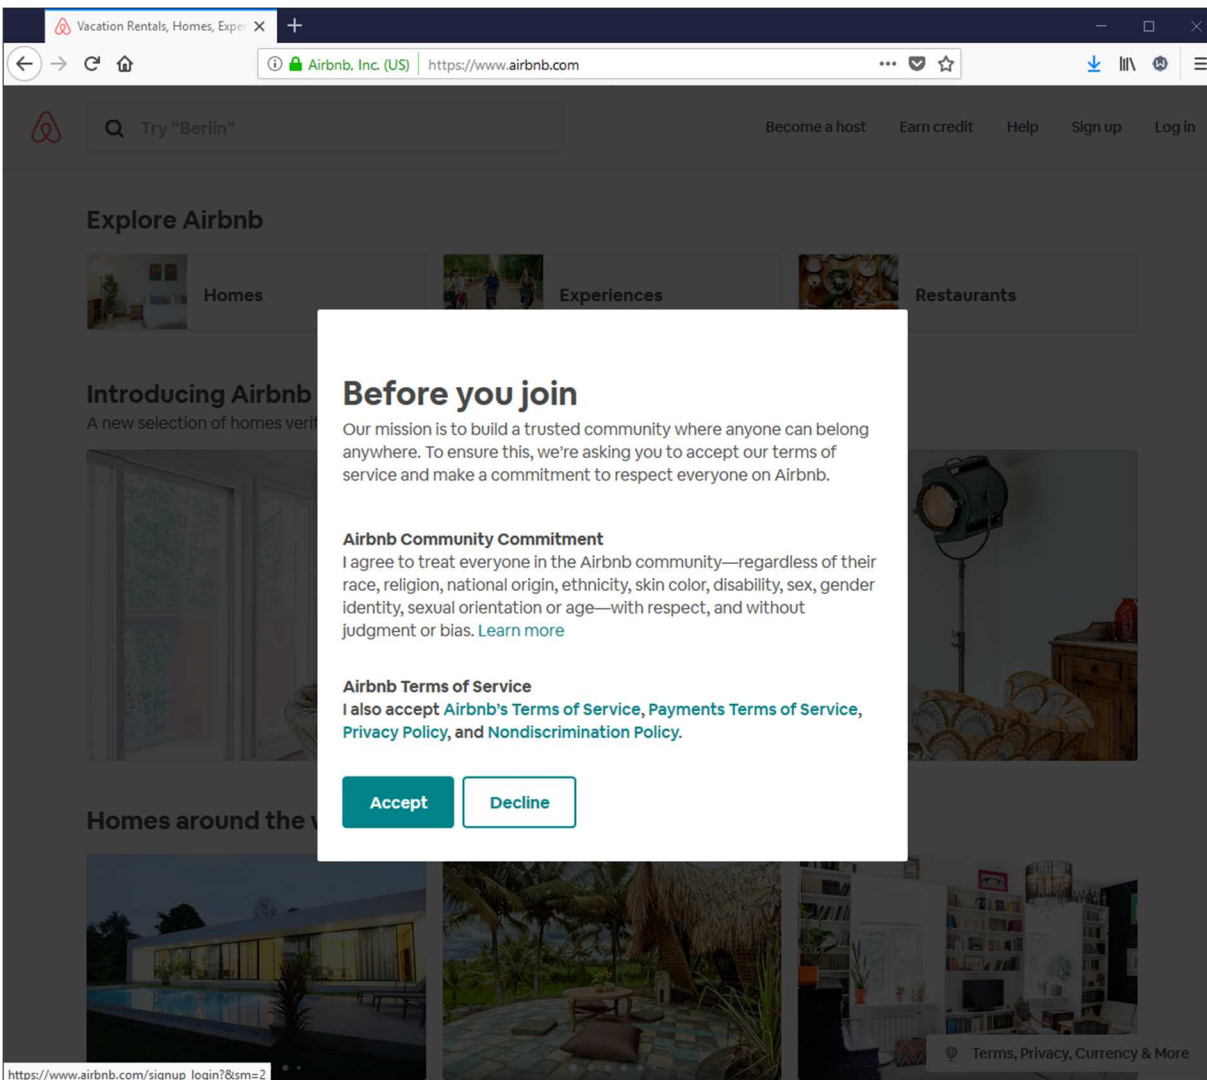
Vacation Rentals, Homes, Exper

Airbnb, Inc. (US) https://www.airbnb.com

Try "Berlin"

Become a host Earn credit Help Sign up Log in

Explore Airbnb

Homes

Experiences

Restaurants

Introducing Airbnb

A new selection of homes verif

Homes around the w

Before you join

Our mission is to build a trusted community where anyone can belong anywhere. To ensure this, we're asking you to accept our terms of service and make a commitment to respect everyone on Airbnb.

Airbnb Community Commitment

I agree to treat everyone in the Airbnb community—regardless of their race, religion, national origin, ethnicity, skin color, disability, sex, gender identity, sexual orientation or age—with respect, and without judgment or bias. Learn more

Airbnb Terms of Service

I also accept Airbnb's Terms of Service, Payments Terms of Service, Privacy Policy, and Nondiscrimination Policy.

Accept

Decline

https://www.airbnb.com/signup_login?&sm=2

Terms, Privacy, Currency & More